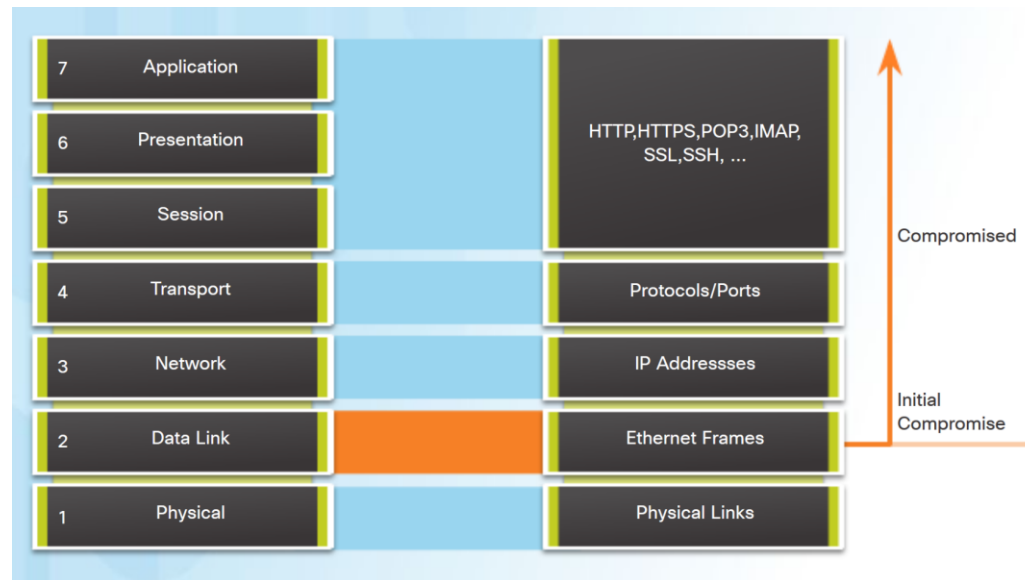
7 Application
6 Presentation
5 Session
4 Transport
3 Network
2 Data Link
1 Physical

HTTP,HTTPS,POP3,IMAP, SSL,SSH, ...
Protocols/Ports
IP Addressses
Ethernet Frames
Physical Links

Compromised
Initial Compromise